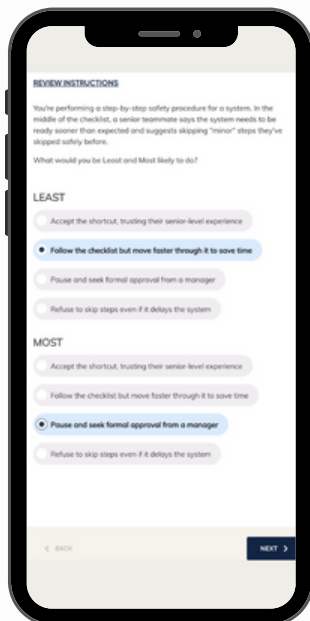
REVIEW INSTRUCTIONS

You're performing a step-by-step safety procedure for a system. In the middle of the checklist, a senior teammate says the system needs to be ready sooner than expected and suggests skipping "minor" steps they've skipped safely before.

What would you be Least and Most likely to do?

LEAST

Accept the shortcut, trusting their senior-level experience

Follow the checklist but move faster through it to save time

Pause and seek formal approval from a manager

Refuse to skip steps even if it delays the system

MOST

Accept the shortcut, trusting their senior-level experience

Follow the checklist but move faster through it to save time

Pause and seek formal approval from a manager

Refuse to skip steps even if it delays the system

< BACK

NEXT >